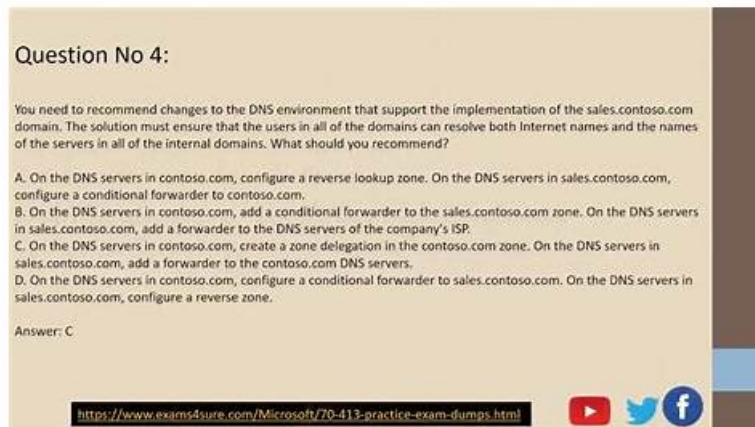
Question No 4:

You need to recommend changes to the DNS environment that support the implementation of the sales.contoso.com domain. The solution must ensure that the users in all of the domains can resolve both Internet names and the names of the servers in all of the internal domains. What should you recommend?

A. On the DNS servers in contoso.com, configure a reverse lookup zone. On the DNS servers in sales.contoso.com, configure a conditional forwarder to contoso.com.
B. On the DNS servers in contoso.com, add a conditional forwarder to the sales.contoso.com zone. On the DNS servers in sales.contoso.com, add a forwarder to the DNS servers of the company's ISP.
C. On the DNS servers in contoso.com, create a zone delegation in the contoso.com zone. On the DNS servers in sales.contoso.com, add a forwarder to the contoso.com DNS servers.
D. On the DNS servers in contoso.com, configure a conditional forwarder to sales.contoso.com. On the DNS servers in sales.contoso.com, configure a reverse zone.

Answer: C

https://www.exams4sure.com/Microsoft/70-413-practice-exam-dumps.html